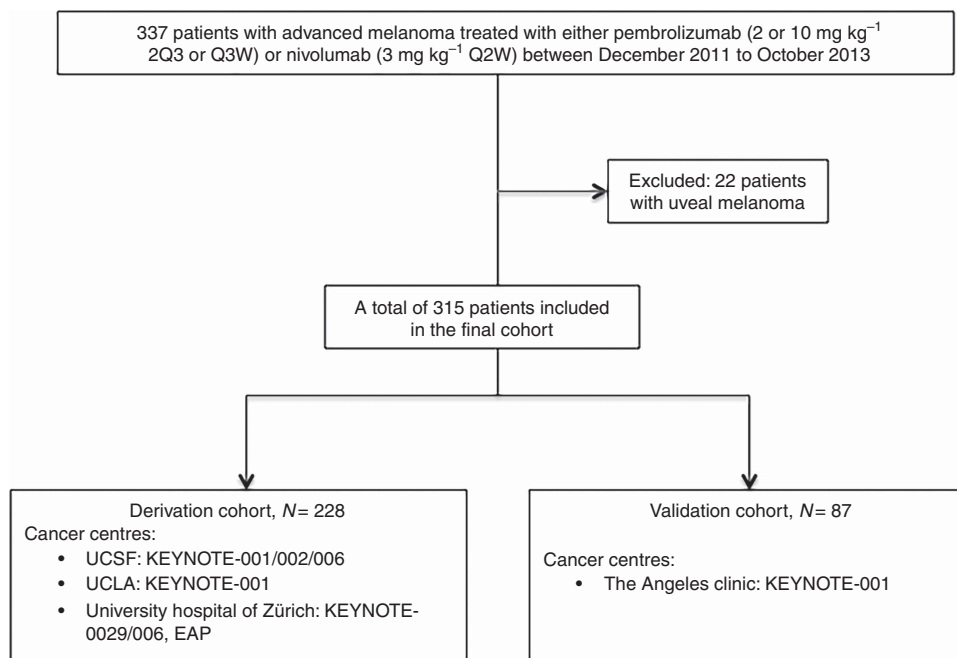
337 patients with advanced melanoma treated with either pembrolizumab (2 or 10 mg kg$^{-1}$ 2Q3 or Q3W) or nivolumab (3 mg kg$^{-1}$ Q2W) between December 2011 to October 2013

Excluded: 22 patients with uveal melanoma

A total of 315 patients included in the final cohort

Derivation cohort, $N$= 228
Cancer centres:
• UCSF: KEYNOTE-001/002/006
• UCLA: KEYNOTE-001
• University hospital of Zürich: KEYNOTE-0029/006, EAP

Validation cohort, $N$= 87
Cancer centres:
• The Angeles clinic: KEYNOTE-001